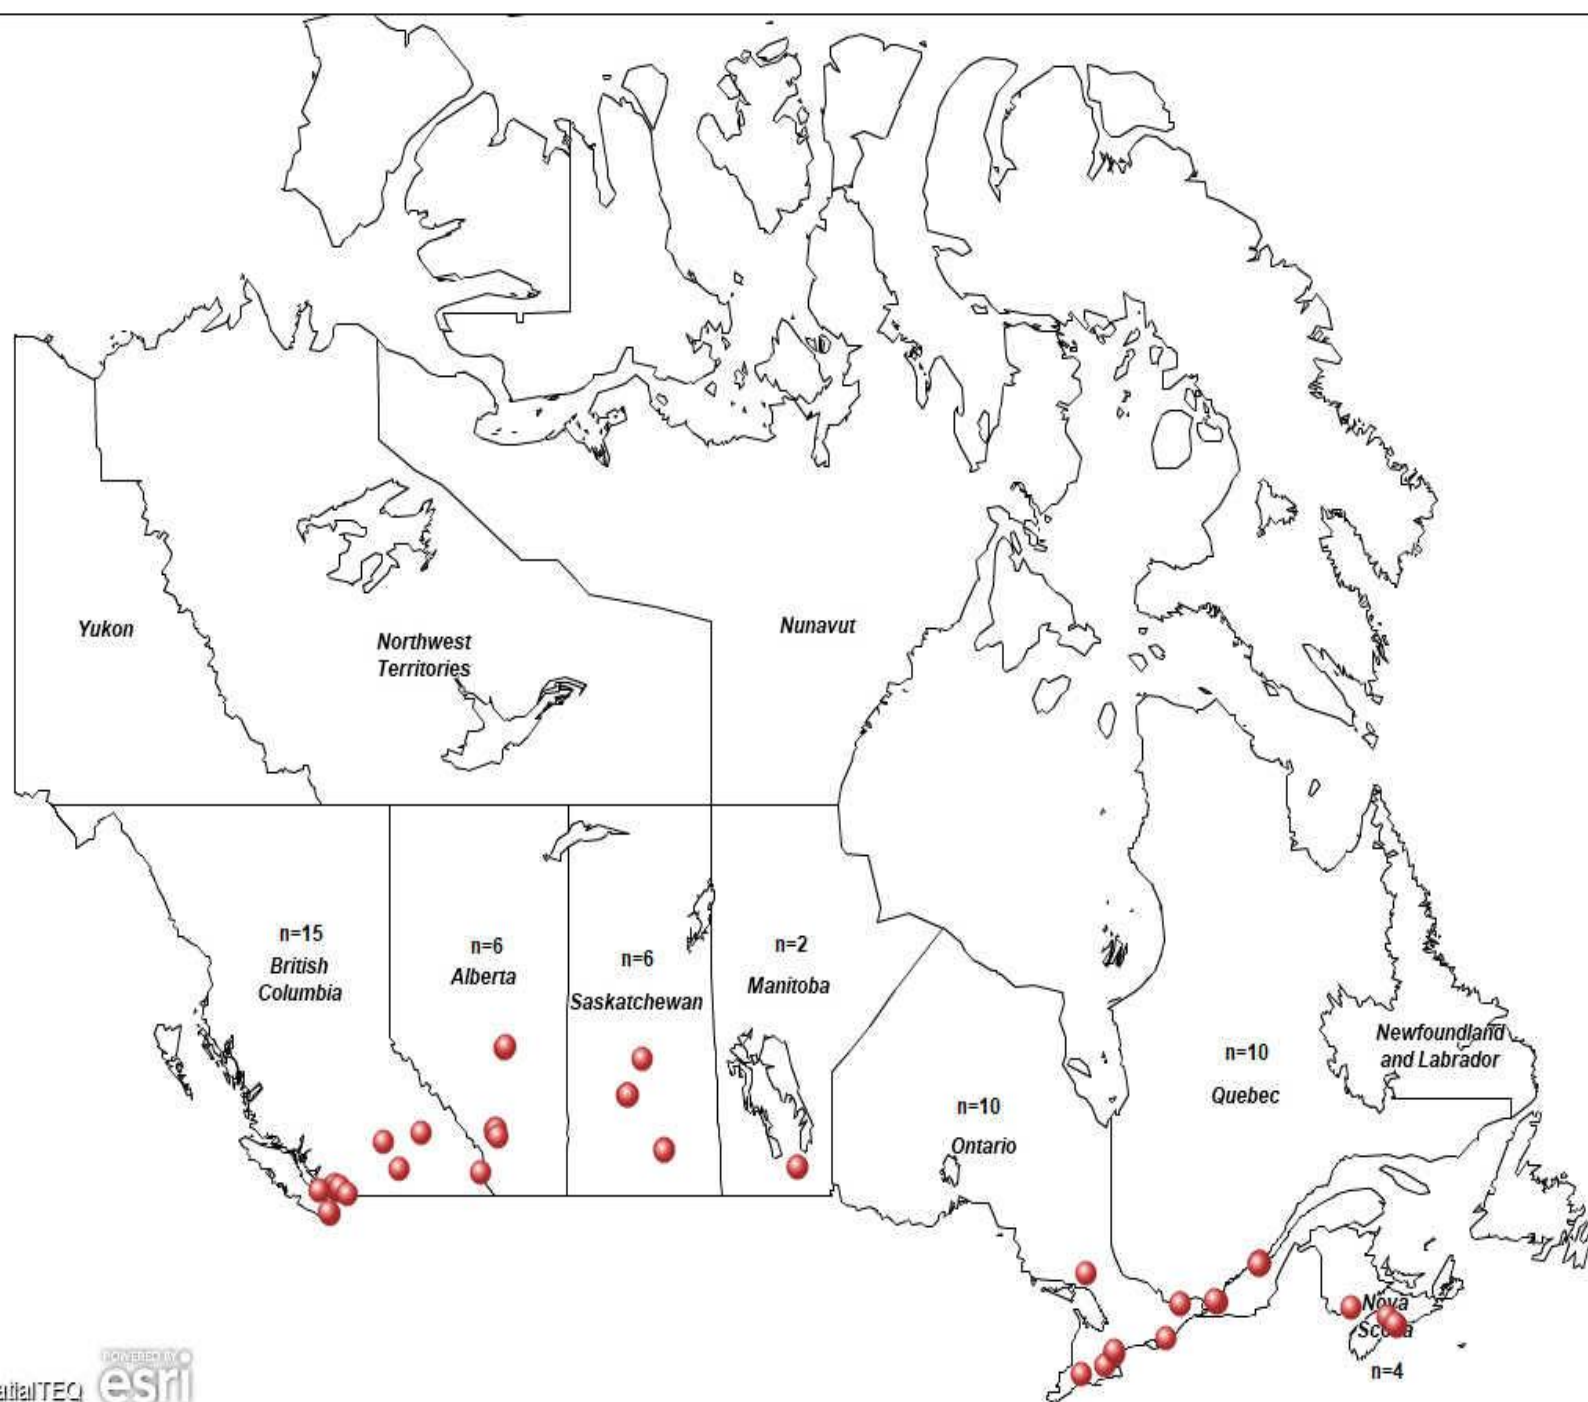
Yukon

Northwest Territories

Nunavut

n=15
British Columbia

n=6
Alberta

n=6
Saskatchewan

n=2
Manitoba

n=10
Ontario

n=10
Quebec

Newfoundland and Labrador

Nova Scotia
n=4

atialTEQ

POWERED BY
esri